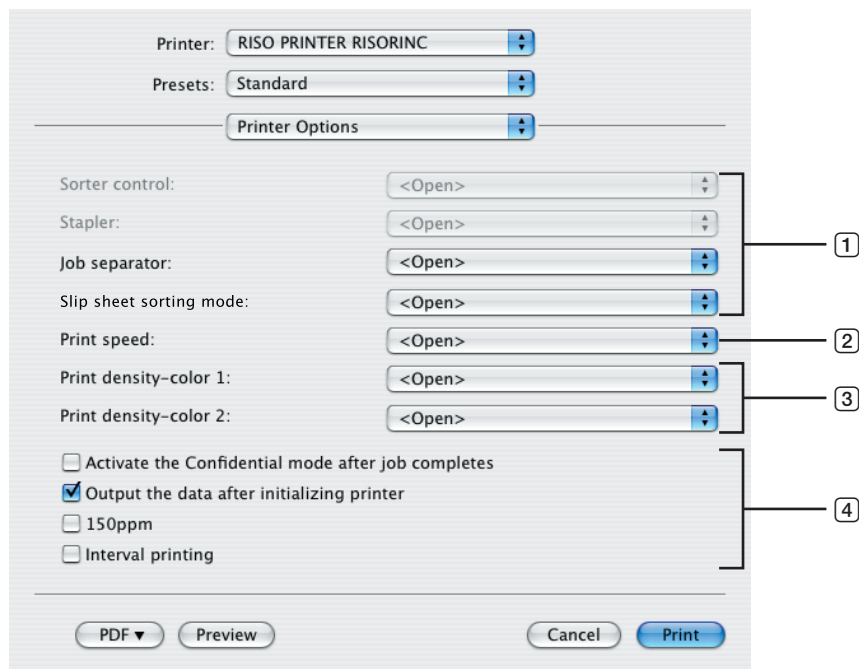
Printer: RISO PRINTER RISORINC

Presets: Standard

Printer Options

Sorter control: <Open>

Stapler: <Open>

Job separator: <Open>

Slip sheet sorting mode: <Open>

Print speed: <Open>

Print density-color 1: <Open>

Print density-color 2: <Open>

1

2

3

Activate the Confidential mode after job completes

Output the data after initializing printer

150ppm

Interval printing

4

PDF ▼ Preview Cancel Print